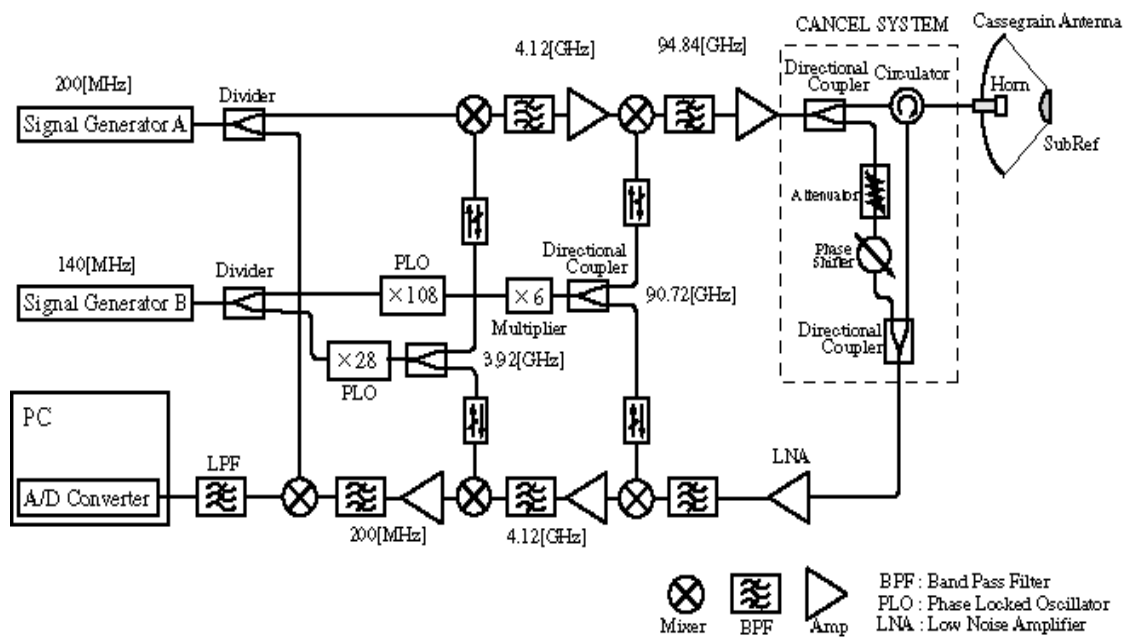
CANCEL SYSTEM

Cassegrain Antenna

4.12[GHz]

94.84[GHz]

200[MHz]

Divider

Directional Coupler

Circulator

Horn

Signal Generator A

SubRef

Attenuator

Phase Shifter

140[MHz]

Divider

PLO

Directional Coupler

Signal Generator B

$\times 108$

$\times 6$

90.72[GHz]

Multiplier

Directional Coupler

$\times 28$

3.92[GHz]

PLO

PC

LPF

LNA

A/D Converter

200[MHz]

4.12[GHz]

Mixer

BPF

Amp

BPF : Band Pass Filter
PLO : Phase Locked Oscillator
LNA : Low Noise Amplifier